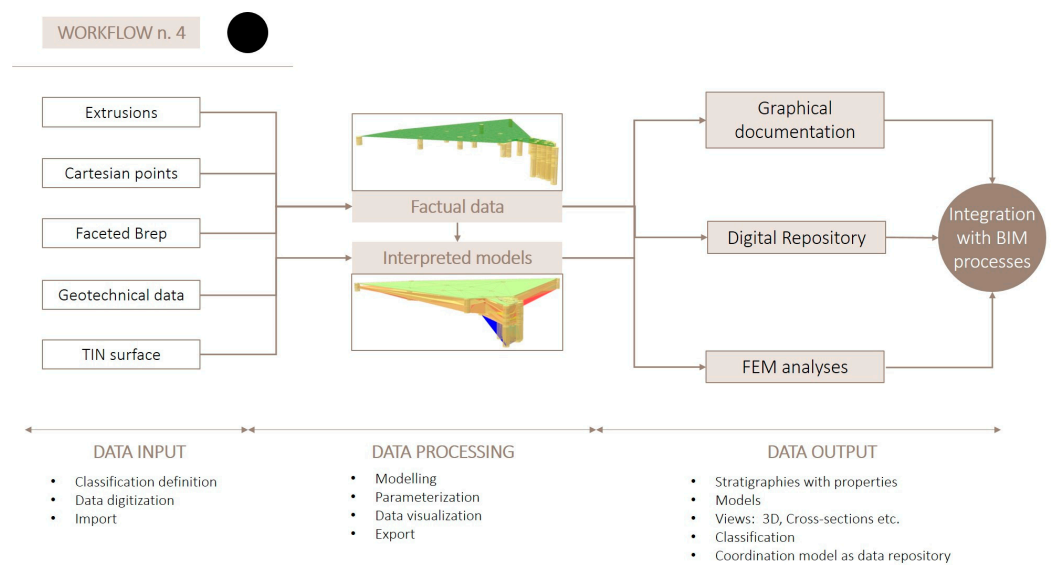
WORKFLOW n. 4

Extrusions

Cartesian points

Faceted Brep

Geotechnical data

TIN surface

Factual data

Interpreted models

Graphical documentation

Digital Repository

FEM analyses

Integration with BIM processes

DATA INPUT

- Classification definition
- Data digitization
- Import

DATA PROCESSING

- Modelling
- Parameterization
- Data visualization
- Export

DATA OUTPUT

- Stratigraphies with properties
- Models
- Views: 3D, Cross-sections etc.
- Classification
- Coordination model as data repository